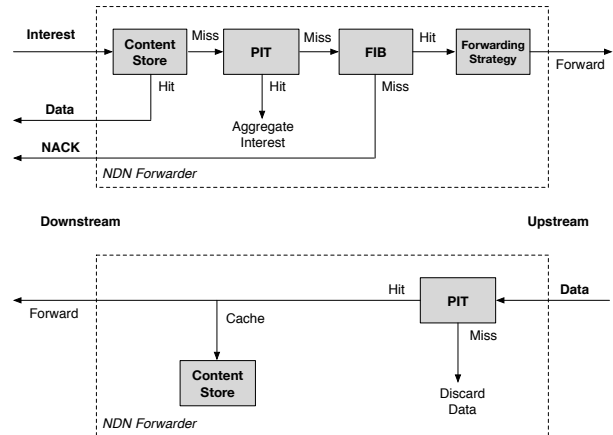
Interest

Content Store

Miss

PIT

Miss

FIB

Hit

Forwarding Strategy

Forward

Hit

Hit

Miss

Data

Aggregate Interest

NACK

NDN Forwarder

Downstream

Upstream

Forward

Hit

PIT

Data

Cache

Miss

Content Store

Discard Data

NDN Forwarder